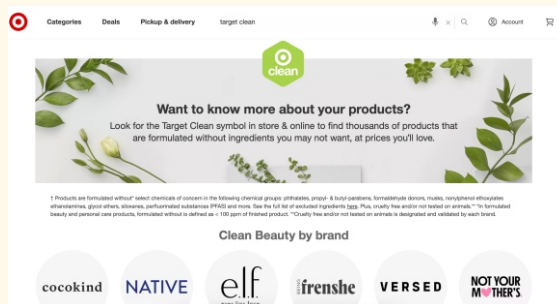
Categories Deals Pickup & delivery target clean

Account

clean

Want to know more about your products?

Look for the Target Clean symbol in store & online to find thousands of products that are formulated without ingredients you may not want, at prices you'll love.

† Products are formulated without* select chemicals of concern in the following chemical groups: phthalates, propyl- & butyl-parabens, formaldehyde donors, musks, nonylphenol ethoxylates ethanolamines, glycol ethers, siloxanes, perfluorinated substances (PFAS) and more. See the full list of excluded ingredients here. Plus, cruelty free and/or not tested on animals.** *In formulated beauty and personal care products, formulated without is defined as < 100 ppm of finished product. **Cruelty free and/or not tested on animals is designated and validated by each brand.

Clean Beauty by brand

cocokind NATIVE e.l.f. frenshe VERSED NOT YOUR MOTHER'S